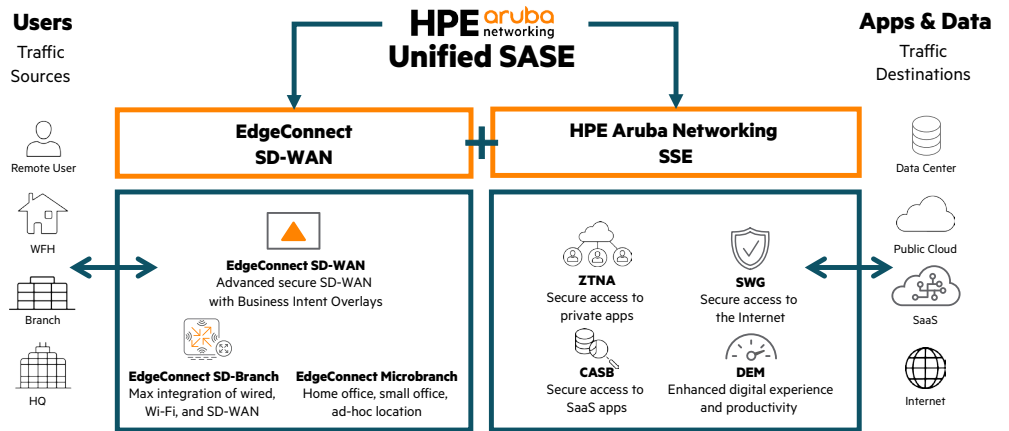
Users
Traffic Sources

HPE aruba networking
Unified SASE

Apps & Data
Traffic Destinations

Remote User

WFH

Branch

HQ

EdgeConnect SD-WAN

+

HPE Aruba Networking SSE

EdgeConnect SD-WAN
Advanced secure SD-WAN with Business Intent Overlays

EdgeConnect SD-Branch
Max integration of wired, Wi-Fi, and SD-WAN

EdgeConnect Microbranch
Home office, small office, ad-hoc location

ZTNA
Secure access to private apps

SWG
Secure access to the Internet

CASB
Secure access to SaaS apps

DEM
Enhanced digital experience and productivity

Data Center

Public Cloud

SaaS

Internet